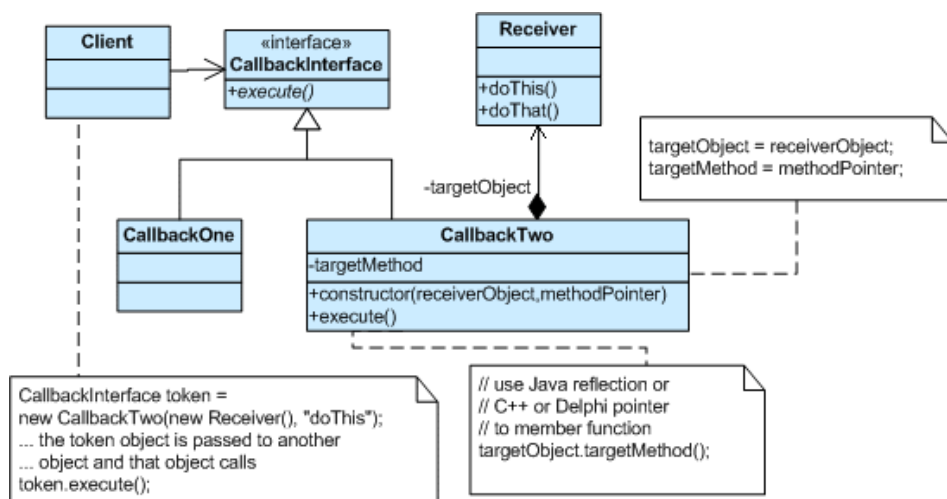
Client

«interface»
CallbackInterface
+execute()

Receiver
+doThis()
+doThat()

targetObject = receiverObject;
targetMethod = methodPointer;

-targetObject

CallbackOne

CallbackTwo
-targetMethod
+constructor(receiverObject,methodPointer)
+execute()

CallbackInterface token =
new CallbackTwo(new Receiver(), "doThis");
... the token object is passed to another
... object and that object calls
token.execute();

// use Java reflection or
// C++ or Delphi pointer
// to member function
targetObject.targetMethod();